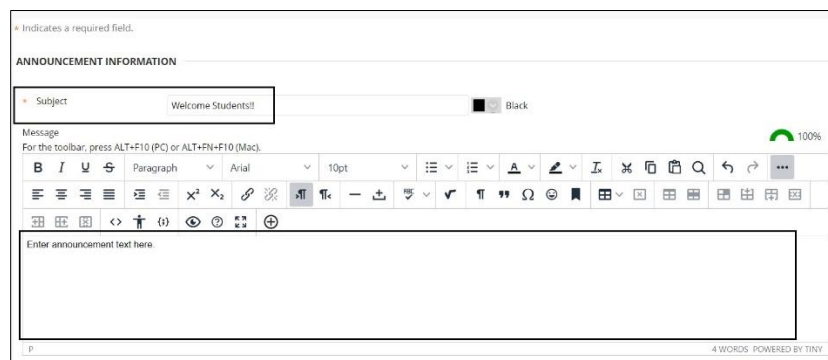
* Indicates a required field.

ANNOUNCEMENT INFORMATION

* Subject Welcome Students!! Black

Message
For the toolbar, press ALT+F10 (PC) or ALT+FN+F10 (Mac).

100%

Paragraph Arial 10pt

$x^2$ $x_2$

Enter announcement text here.

P

4 WORDS POWERED BY TINY